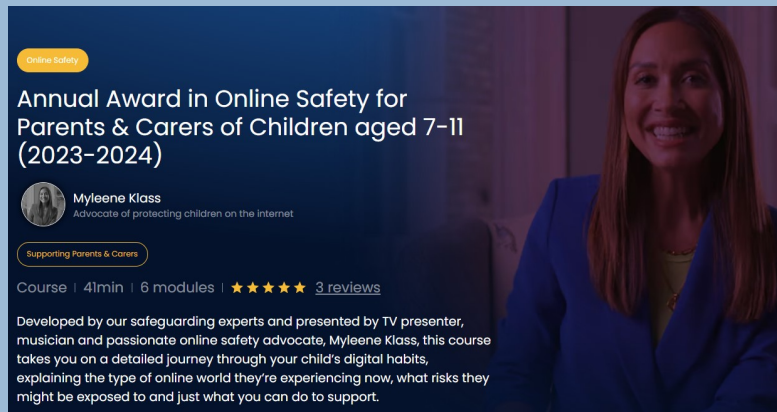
Online Safety

Annual Award in Online Safety for Parents & Carers of Children aged 7-11 (2023-2024)

Myleene Klass
Advocate of protecting children on the internet

Supporting Parents & Carers

Course | 41min | 6 modules | ★★★★★ 3 reviews

Developed by our safeguarding experts and presented by TV presenter, musician and passionate online safety advocate, Myleene Klass, this course takes you on a detailed journey through your child's digital habits, explaining the type of online world they're experiencing now, what risks they might be exposed to and just what you can do to support.